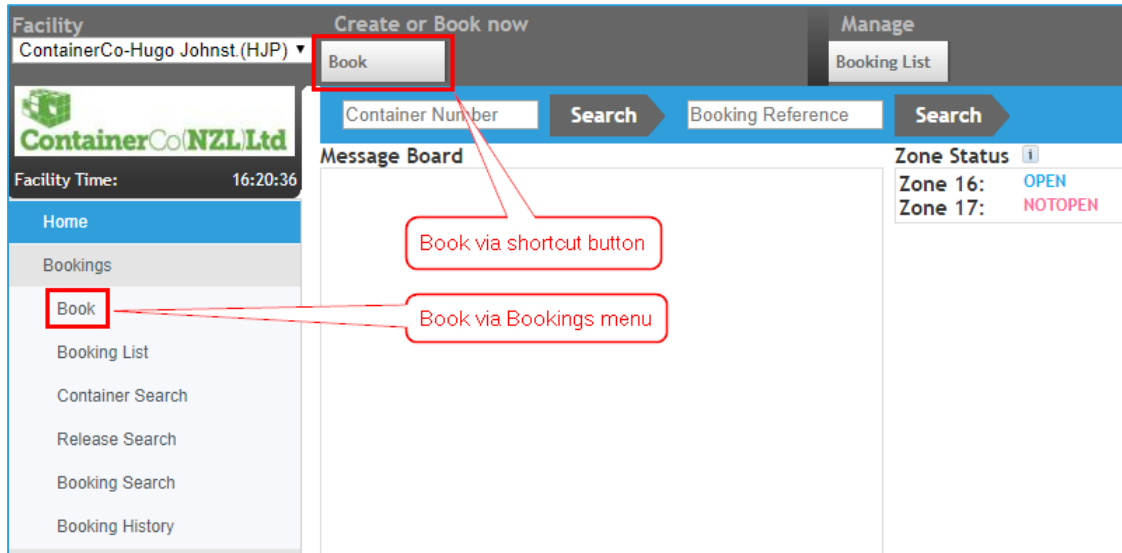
Facility
ContainerCo-Hugo Johnst.(HJP) ▼

Create or Book now
Book

Manage
Booking List

ContainerCo(NZL)Ltd
Facility Time: 16:20:36

Container Number
Search
Booking Reference
Search

Message Board

Zone Status
Zone 16: OPEN
Zone 17: NOTOPEN

Book via shortcut button

Book via Bookings menu

Home
Bookings
Book
Booking List
Container Search
Release Search
Booking Search
Booking History